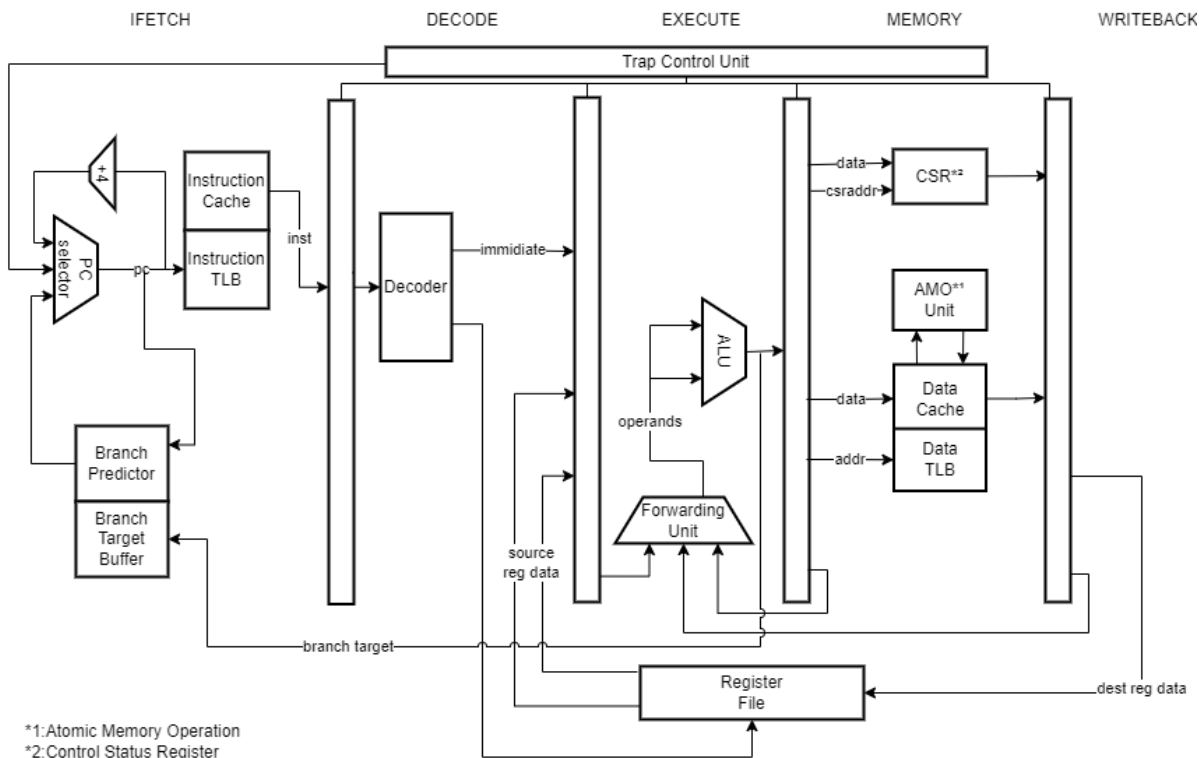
IFETCH DECODE EXECUTE MEMORY WRITEBACK

Trap Control Unit

+4

PC selector

pc

Instruction Cache

Instruction TLB

inst

Decoder

immidiate

data

csraddr

CSR*2

AMO*1 Unit

ALU

operands

data

Data Cache

addr

Data TLB

Branch Predictor

Branch Target Buffer

Forwarding Unit

source reg data

branch target

Register File

dest reg data

*1:Atomic Memory Operation
*2:Control Status Register